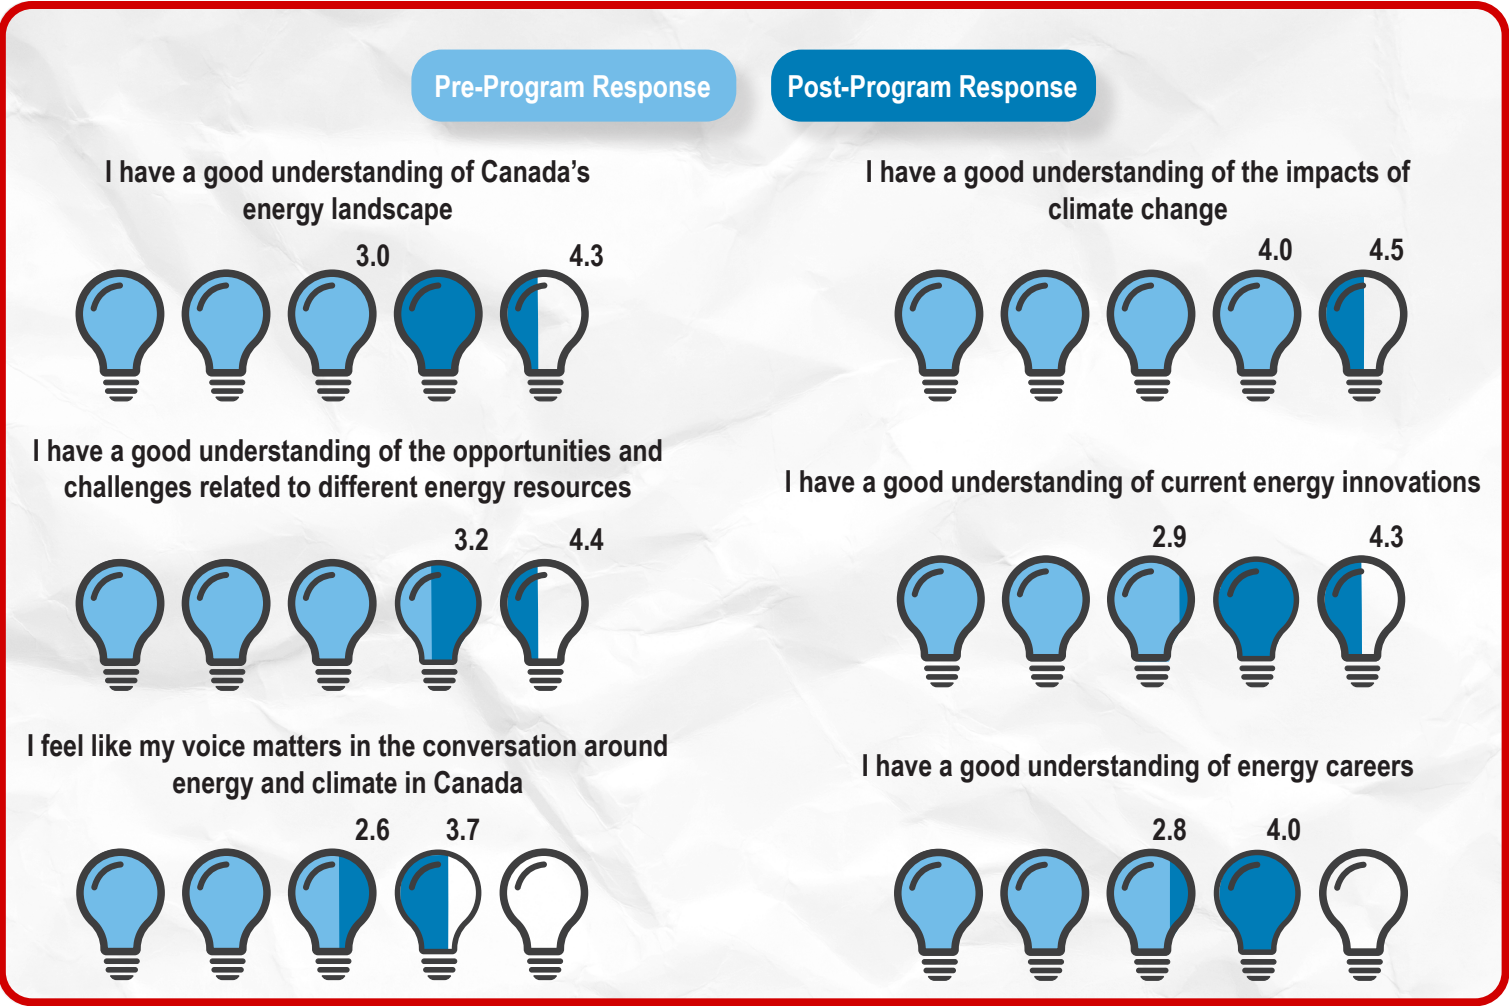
Pre-Program Response

Post-Program Response

I have a good understanding of Canada's energy landscape

3.0

4.3

I have a good understanding of the impacts of climate change

4.0

4.5

I have a good understanding of the opportunities and challenges related to different energy resources

3.2

4.4

I have a good understanding of current energy innovations

2.9

4.3

I feel like my voice matters in the conversation around energy and climate in Canada

2.6

3.7

I have a good understanding of energy careers

2.8

4.0